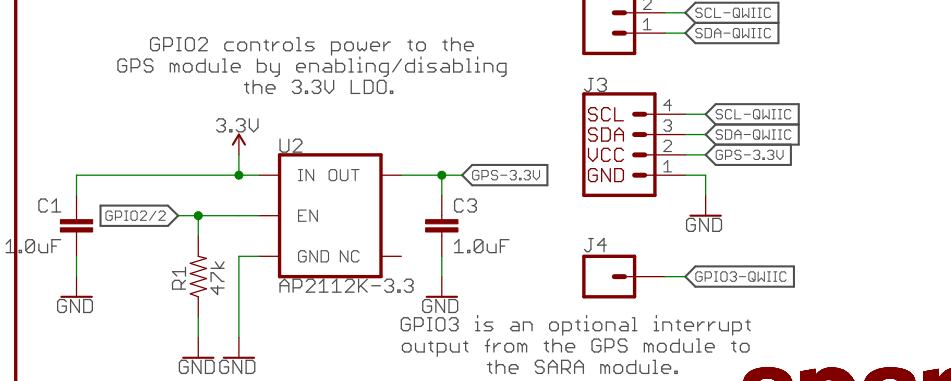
2
1
SCL-QWIIC
SDA-QWIIC

GPIO2 controls power to the GPS module by enabling/disabling the 3.3V LDO.

J3
SCL 4 SCL-QWIIC
SDA 3 SDA-QWIIC
VCC 2 GPS-3.3V
GND 1
GND

3.3V
U2
IN OUT
EN
GND NC
AP2112K-3.3
GPS-3.3V
C1
1.0uF
GND
GPIO2/2
R1
47k
GND GND
C3
1.0uF
GND

J4
GPIO3-QWIIC

GPIO3 is an optional interrupt output from the GPS module to the SARA module.